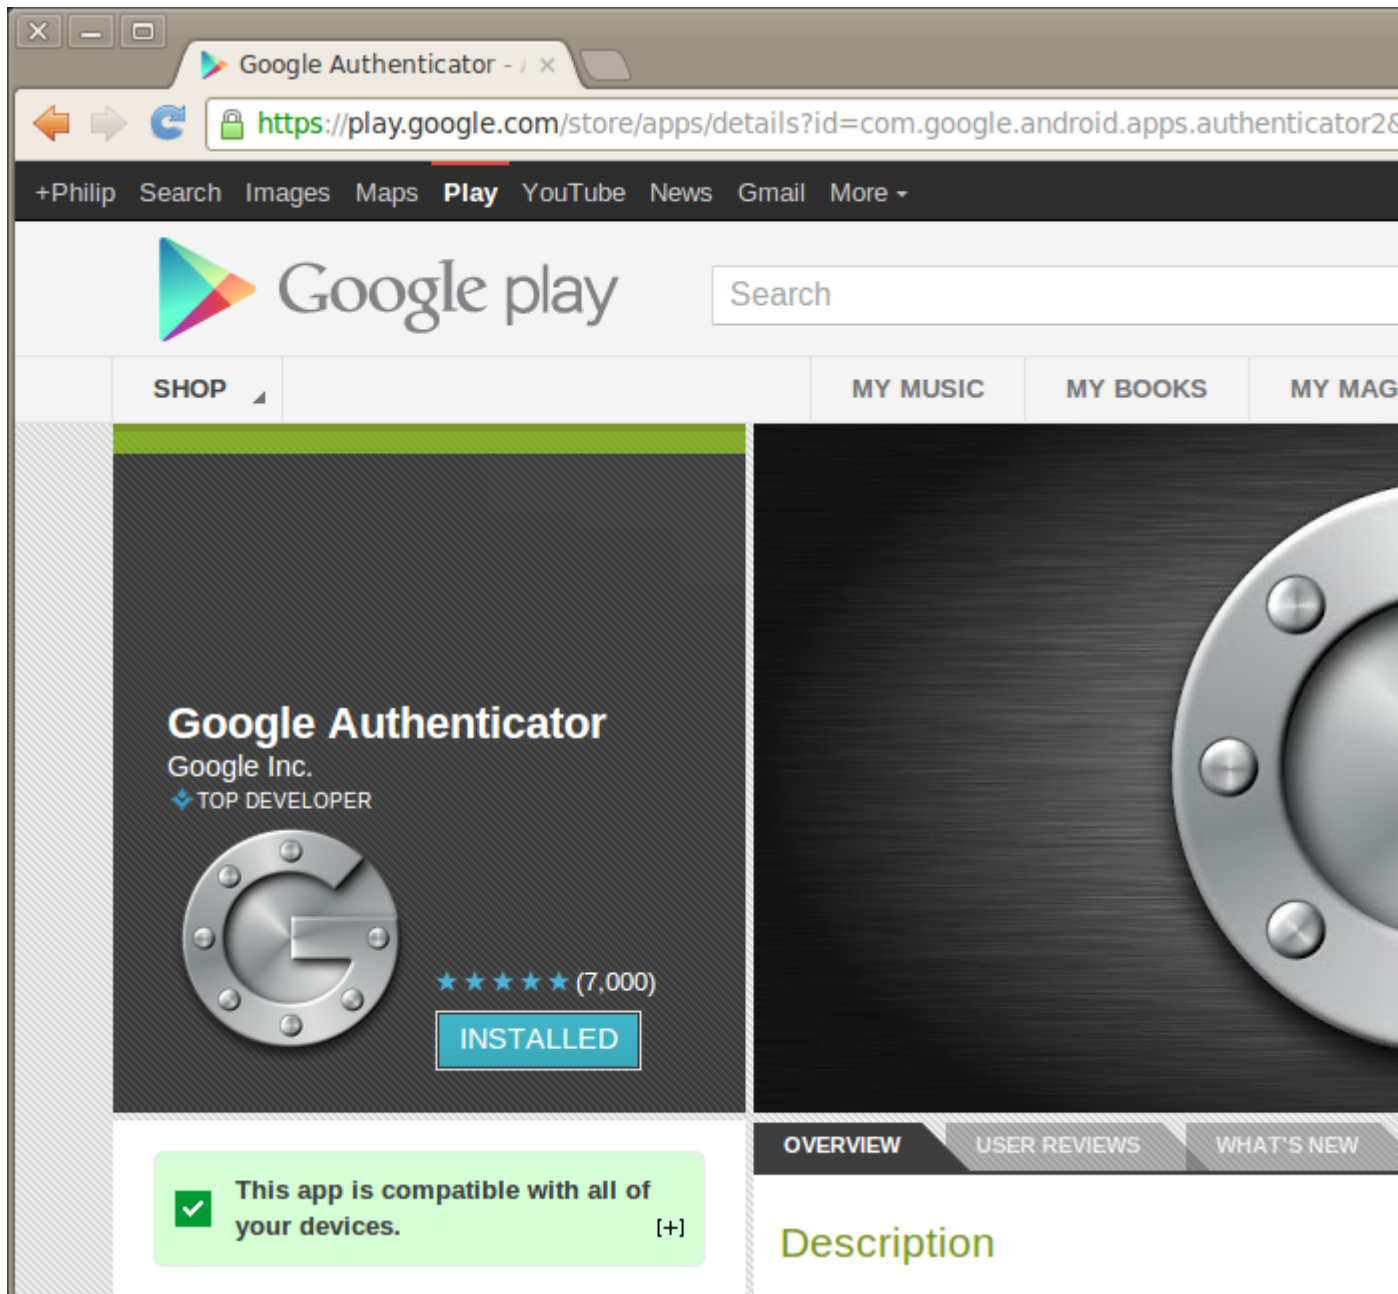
Google Authenticator - / ×

https://play.google.com/store/apps/details?id=com.google.android.apps.authenticator2&

+Philip Search Images Maps Play YouTube News Gmail More

Google play

Search

SHOP

MY MUSIC MY BOOKS MY MAG

Google Authenticator
Google Inc.
TOP DEVELOPER

★★★★★ (7,000)

INSTALLED

OVERVIEW USER REVIEWS WHAT'S NEW

This app is compatible with all of your devices. [+]

Description